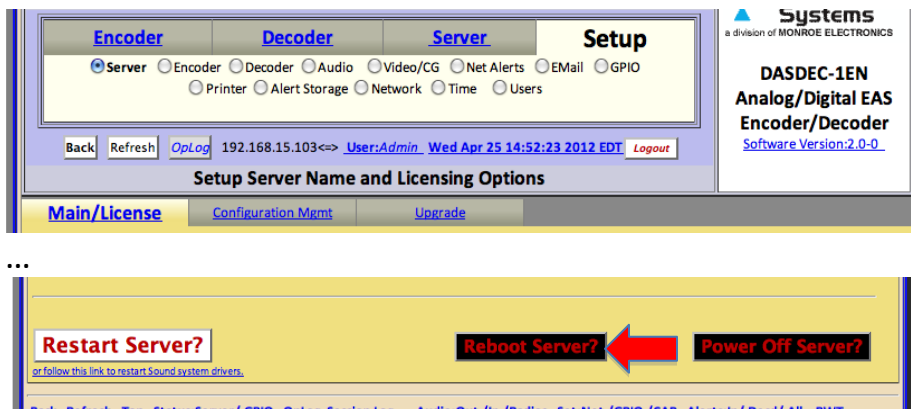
Encoder | Decoder | Server | Setup

Server Encoder Decoder Audio Video/CG Net Alerts EMail GPIO Printer Alert Storage Network Time Users

Back Refresh OpLog 192.168.15.103<=> User:Admin Wed Apr 25 14:52:23 2012 EDT Logout

Setup Server Name and Licensing Options

Main/License Configuration Mgmt Upgrade

Systems
a division of MONROE ELECTRONICS

DASDEC-1EN
Analog/Digital EAS
Encoder/Decoder
Software Version:2.0-0

...

Restart Server?
or follow this link to restart Sound system drivers.

Reboot Server?

Power Off Server?

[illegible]